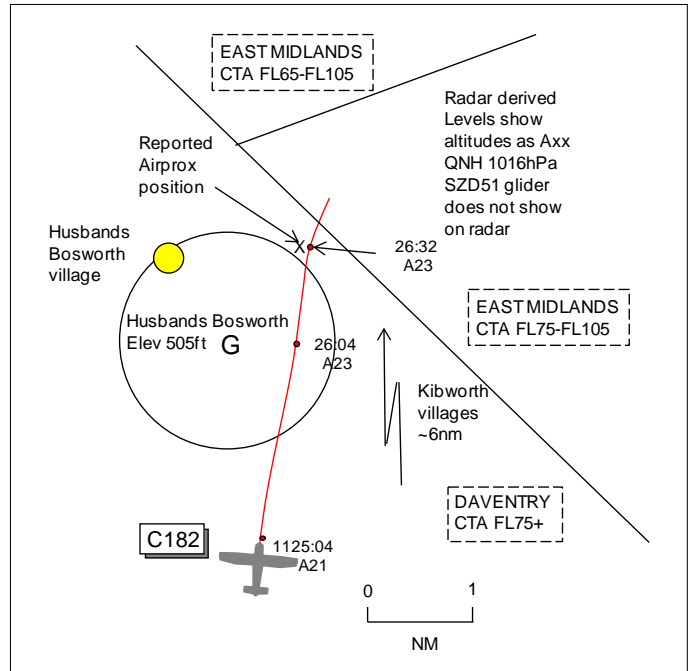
EAST MIDLANDS
CTA FL65-FL105

Radar derived Levels show altitudes as Axx QNH 1016hPa SZD51 glider does not show on radar

Reported Airprox position

X

Husbands Bosworth village

26:32
A23

EAST MIDLANDS
CTA FL75-FL105

Husbands Bosworth
Elev 505ft

G

26:04
A23

Kibworth villages ~6nm

DAVENTRY
CTA FL75+

C182

1125:04
A21

0 1

NM